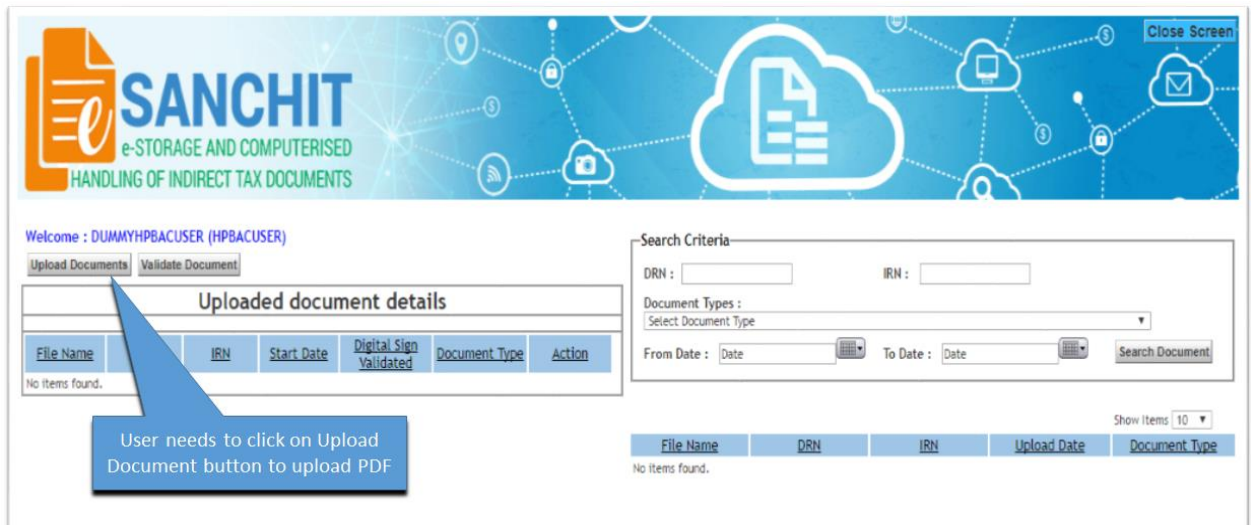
Close Screen

SANCHIT
e-STORAGE AND COMPUTERISED
HANDLING OF INDIRECT TAX DOCUMENTS

Welcome : DUMMYHPBACUSER (HPBACUSER)

Upload Documents  Validate Document

Uploaded document details

| File Name | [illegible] | IRN | Start Date | Digital Sign Validated | Document Type | Action |
|---|---|---|---|---|---|---|

No items found.

User needs to click on Upload Document button to upload PDF

Search Criteria

DRN :

IRN :

Document Types :

Select Document Type

From Date : Date

To Date : Date

Search Document

Show Items 10

| File Name | DRN | IRN | Upload Date | Document Type |
|---|---|---|---|---|

No items found.